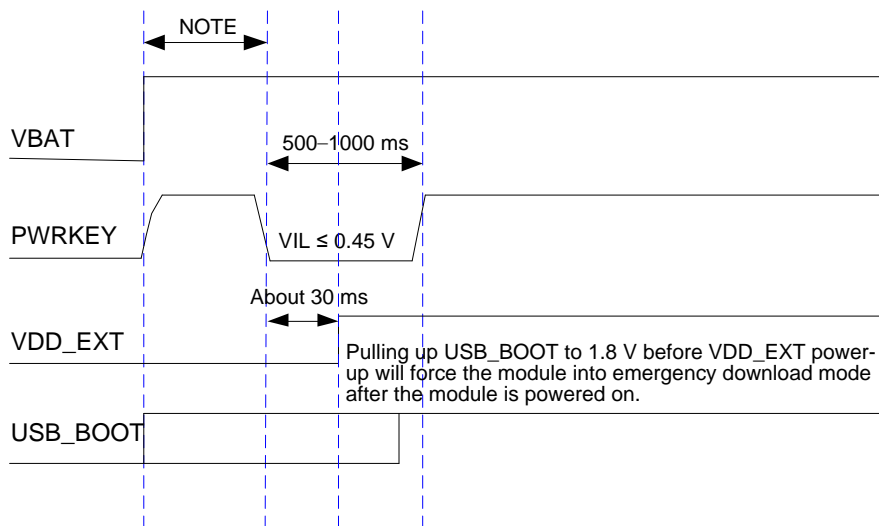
NOTE

VBAT

500–1000 ms

PWRKEY

VIL ≤ 0.45 V

About 30 ms

VDD_EXT

Pulling up USB_BOOT to 1.8 V before VDD_EXT power-up will force the module into emergency download mode after the module is powered on.

USB_BOOT